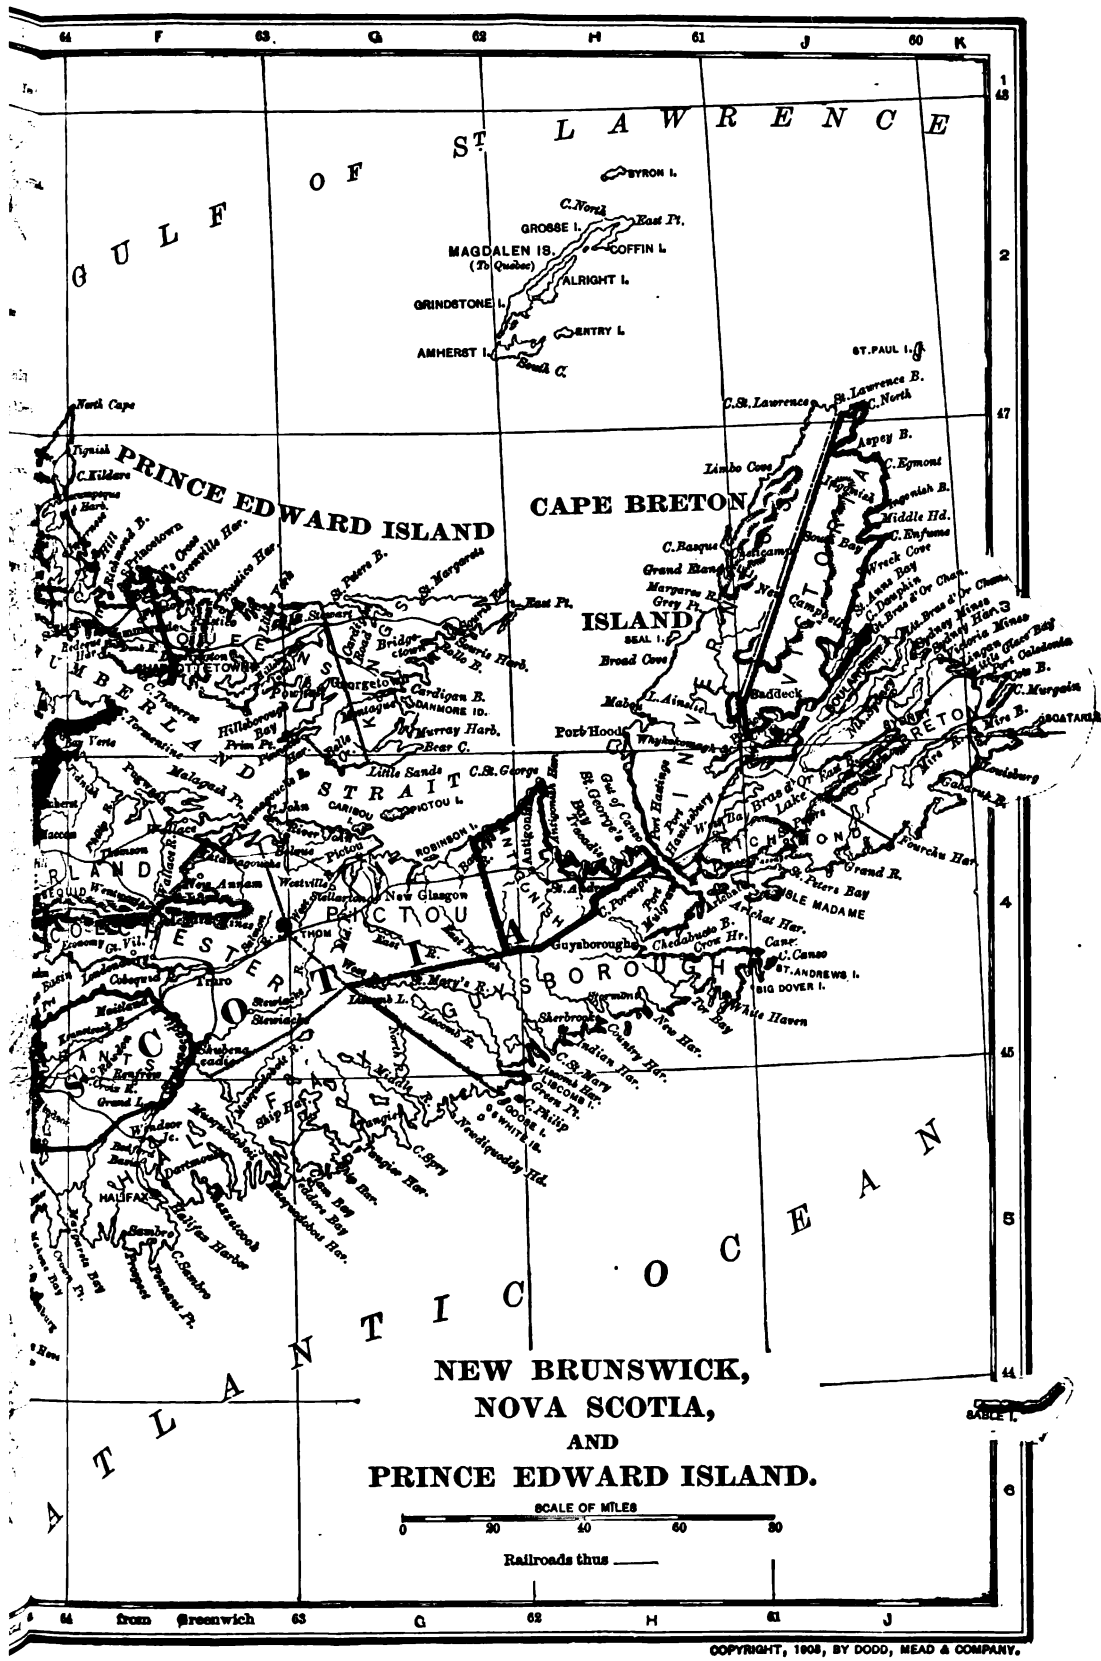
64 F 63 G 62 H 61 J 60 K

1
48

GULF OF ST LAWRENCE

BYRON I.
C. North
East Pt.
GROSSE I.
COFFIN I.
MAGDALEN IS.
(To Quebec)
ALRIGHT I.
GRINDSTONE I.
ENTRY I.
AMHERST I.
South C.

2

ST. PAUL I.
C. St. Lawrence
St. Lawrence B.
C. North
47
North Cape
Aspey B.
C. Egmont
Tignish
C. Kildare
PRINCE EDWARD ISLAND
Limbo Cove
Middle Hd.
CAPE BRETON
C. Enfume
C. Basque
South Bay
Wreck Cove
Grand Etang
Margaree R.
Grey Pt.
C. Dauphin
Richmond B.
Princetown
Grenville Har.
Rustico Har.
St. Peters B.
St. Margarets
East Pt.
ISLAND
SEAL I.
Broad Cove
St. Anns Bay
Sydney Mines
Victoria Mines
Little Glace Bay
Port Caledonia
Cow B.
C. Morgain
Mira B.
SCOTARIE
CHARLOTTETOWN
QUEENS
Souris Harb.
Rollo B.
Georgetown
Cardigan B.
CANMORE ID.
Murray Harb.
Bear C.
Baddeck
VICTORIA
INVERNESS
CAPE BRETON
SYDNEY
Louisburg
Gabarus B.
Port Hood
L. Ainslie
Hillsborough Bay
Prim Pt.
C. Traverse
C. Tormentine
Malagash Pt.
Little Sands
C. St. George
CARIBOU
PICTOU I.
STRAIT
St. George's Bay
Gut of Canso
Port Hastings
Port Hawkesbury
Bras d'Or
Lake
West Bay
RICHMOND
St. Peters
Fourchu Har.
Grand R.
St. Peters Bay
ISLE MADAME
Arichat Har.
Crow Hr.
Canso
C. Canso
ST. ANDREWS I.
BIG DOVER I.
Chedabucto B.
Guysborough
ROBINSON I.
Antigonish
ANTIGONISH
New Glasgow
Pictou
Westville
Stellarton
PICTOU
CUMBERLAND
New Annan
Wallace
Pugwash
COLCHESTER
THOM
Truro
Cobequid B.
Economy
Great Vil.
Stewiacke
NOVA SCOTIA
GUYSBOROUGH
St. Mary's R.
Liscomb L.
Sherbrooke
Country Har.
New Har.
Tor Bay
White Haven
Indian Har.
C. St. Mary
Liscomb Har.
LISCOMB I.
Green Pt.
C. Philip
GOOSE I.
WHITE IS.
Newdiquoddy Hd.
Middle R.
C. Spry
Tangier Har.
Ship Har.
Shubenacadie
HANTS
Windsor
Bedford Basin
Dartmouth
HALIFAX
Halifax Harbor
Musquodoboit Har.
Jeddore Bay
Sambro
C. Sambro
Prospect
Pennant Pt.
Margarets Bay
Crown Pt.
Chester
Grand L.

45

ATLANTIC OCEAN

5

NEW BRUNSWICK,
NOVA SCOTIA,
AND
PRINCE EDWARD ISLAND.

SCALE OF MILES
0 20 40 60 80

Railroads thus

44
SABLE I.

6

64 from Greenwich 63 G 62 H 61 J

COPYRIGHT, 1903, BY DODD, MEAD & COMPANY.